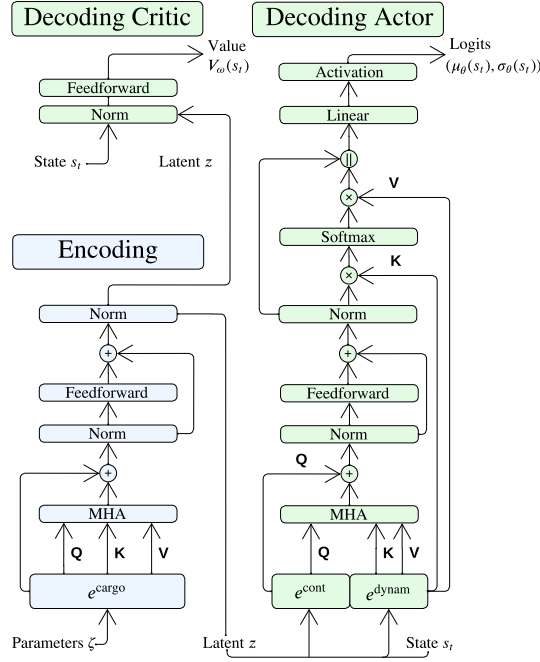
Decoding Critic

Value $V_{\omega}(s_t)$

Feedforward

Norm

State $s_t$

Latent $z$

Decoding Actor

Logits $(\mu_{\theta}(s_t), \sigma_{\theta}(s_t))$

Activation

Linear

||

×

V

Softmax

×

K

Norm

+

Feedforward

Norm

Q

+

MHA

Q

K

V

$e^{\text{cont}}$

$e^{\text{dynam}}$

Encoding

Norm

+

Feedforward

Norm

+

MHA

Q

K

V

$e^{\text{cargo}}$

Parameters $\zeta$

Latent $z$

State $s_t$